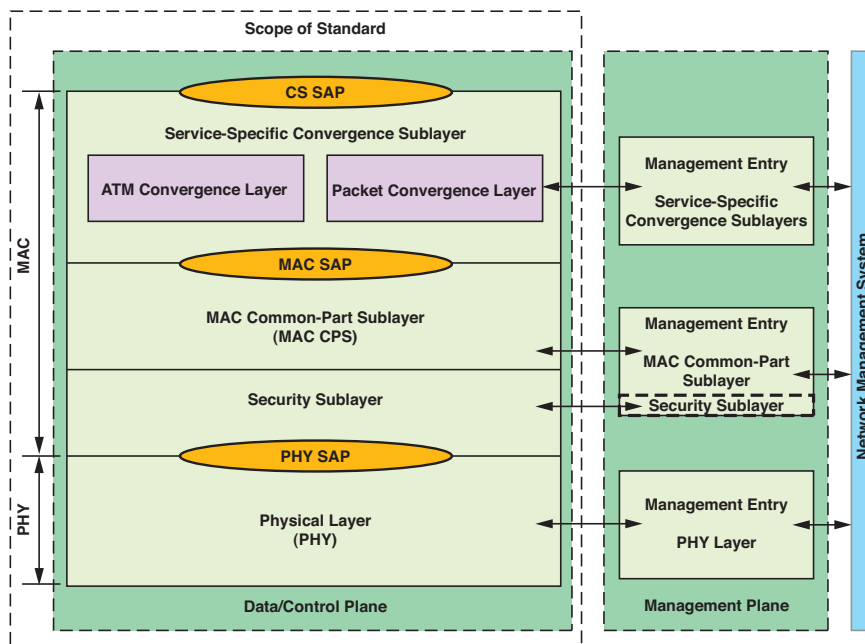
Scope of Standard

CS SAP

Service-Specific Convergence Sublayer

ATM Convergence Layer

Packet Convergence Layer

MAC SAP

MAC Common-Part Sublayer
(MAC CPS)

Security Sublayer

PHY SAP

Physical Layer
(PHY)

Data/Control Plane

MAC

PHY

Management Entry

Service-Specific Convergence Sublayers

Management Entry

MAC Common-Part Sublayer

Security Sublayer

Management Entry

PHY Layer

Management Plane

Network Management System